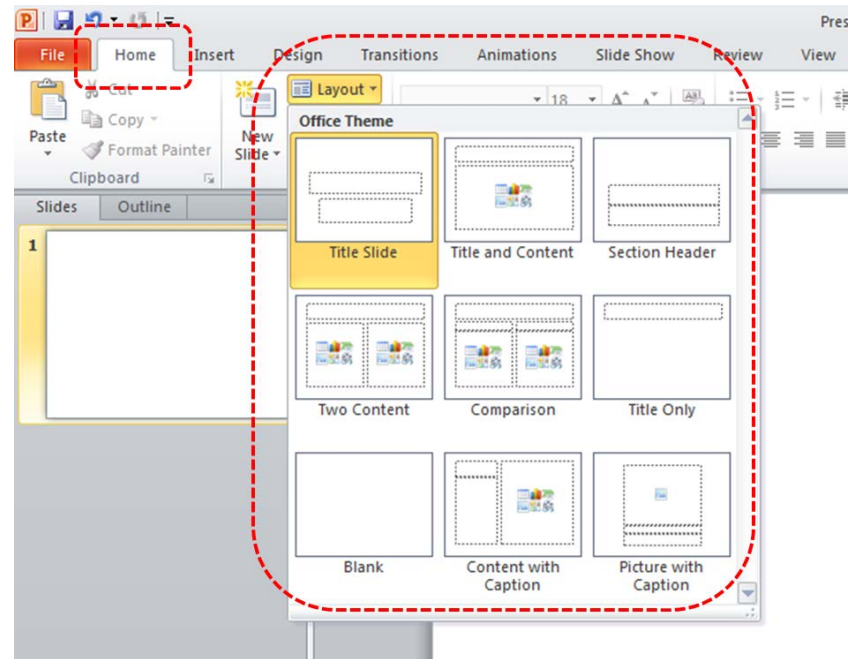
Pres

File Home Insert Design Transitions Animations Slide Show Review View

Paste

Cut

Copy

Format Painter

Clipboard

New Slide

Layout

18

Slides Outline

1

Office Theme

Title Slide

Title and Content

Section Header

Two Content

Comparison

Title Only

Blank

Content with Caption

Picture with Caption